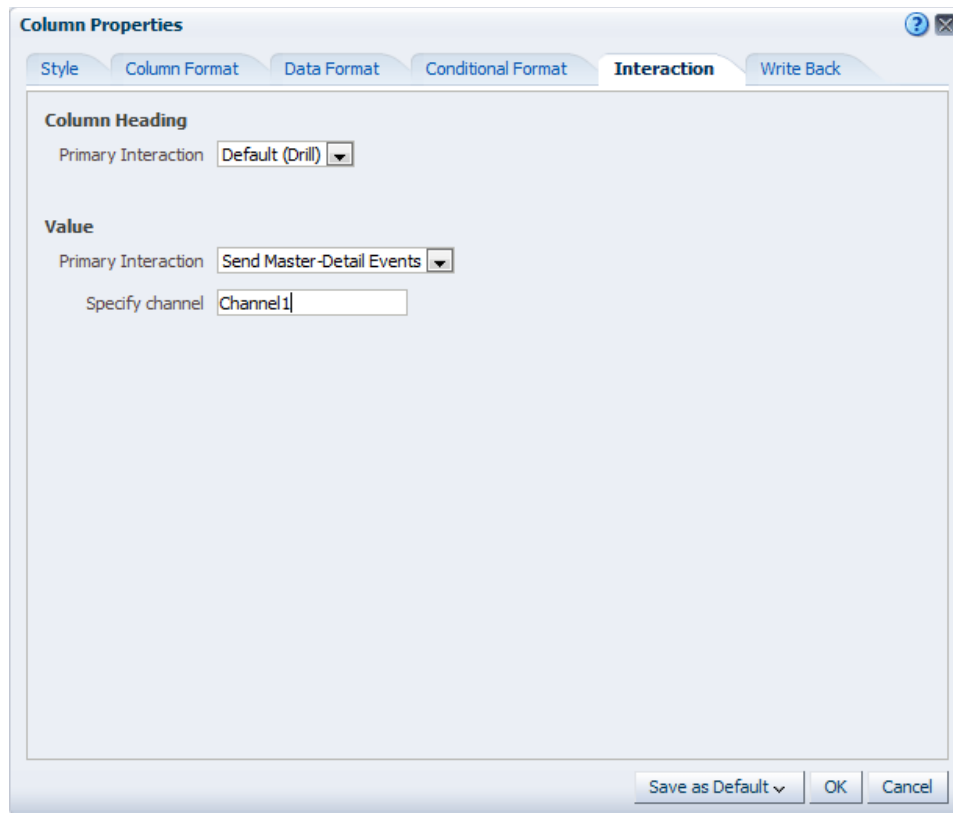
Column Properties

Style Column Format Data Format Conditional Format Interaction Write Back

Column Heading

Primary Interaction Default (Drill)

Value

Primary Interaction Send Master-Detail Events

Specify channel Channel1

Save as Default OK Cancel